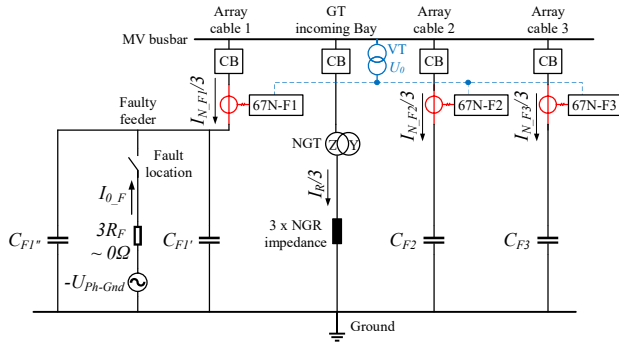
Array cable 1

GT incoming Bay

Array cable 2

Array cable 3

MV busbar

CB

CB

VT

$U_0$

CB

CB

$I_{N\_F1}/3$

67N-F1

$I_{N\_F2}/3$

67N-F2

$I_{N\_F3}/3$

67N-F3

Faulty feeder

Fault location

NGT

Z

Y

$I_{0\_F}$

$I_R/3$

$3R_F$

$\sim 0\Omega$

3 x NGR impedance

$C_{F1''}$

$C_{F1'}$

$C_{F2}$

$C_{F3}$

$-U_{Ph\text{-}Gnd}$

Ground